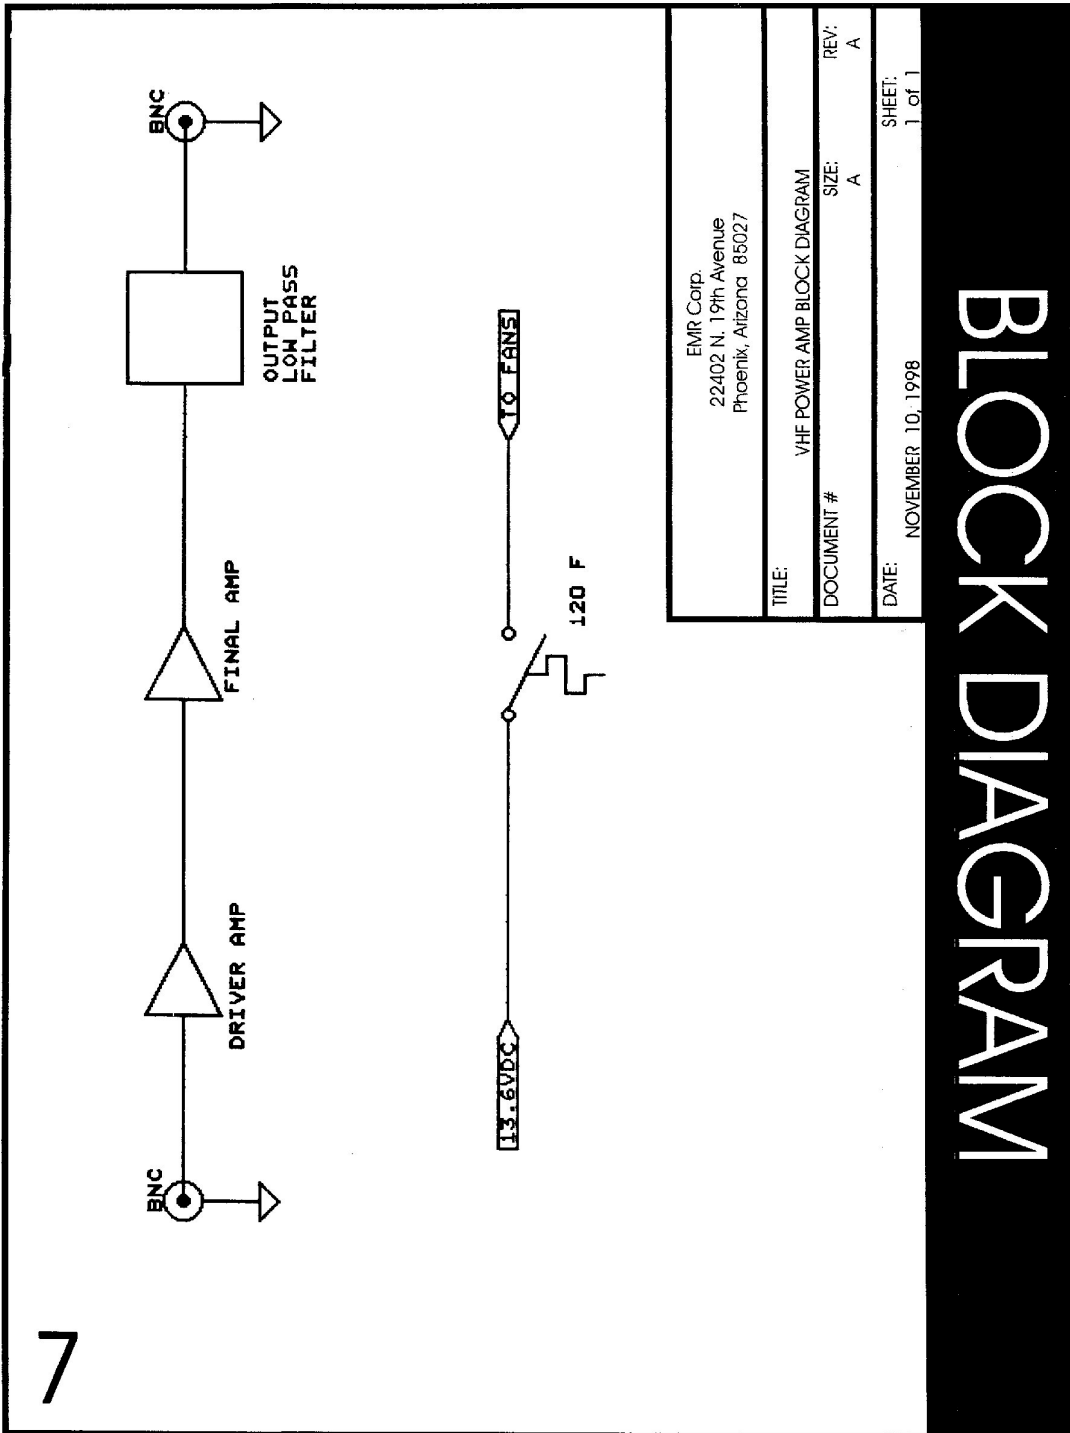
BLOCK DIAGRAM

EMR Corp.
22402 N. 19th Avenue
Phoenix, Arizona 85027

TITLE:
VHF POWER AMP BLOCK DIAGRAM

DOCUMENT #
SIZE: A
REV: A

DATE: NOVEMBER 10, 1998
SHEET: 1 of 1

BNC
DRIVER AMP
FINAL AMP
OUTPUT LOW PASS FILTER
BNC

13.6VDC
120 F
TO FANS

7